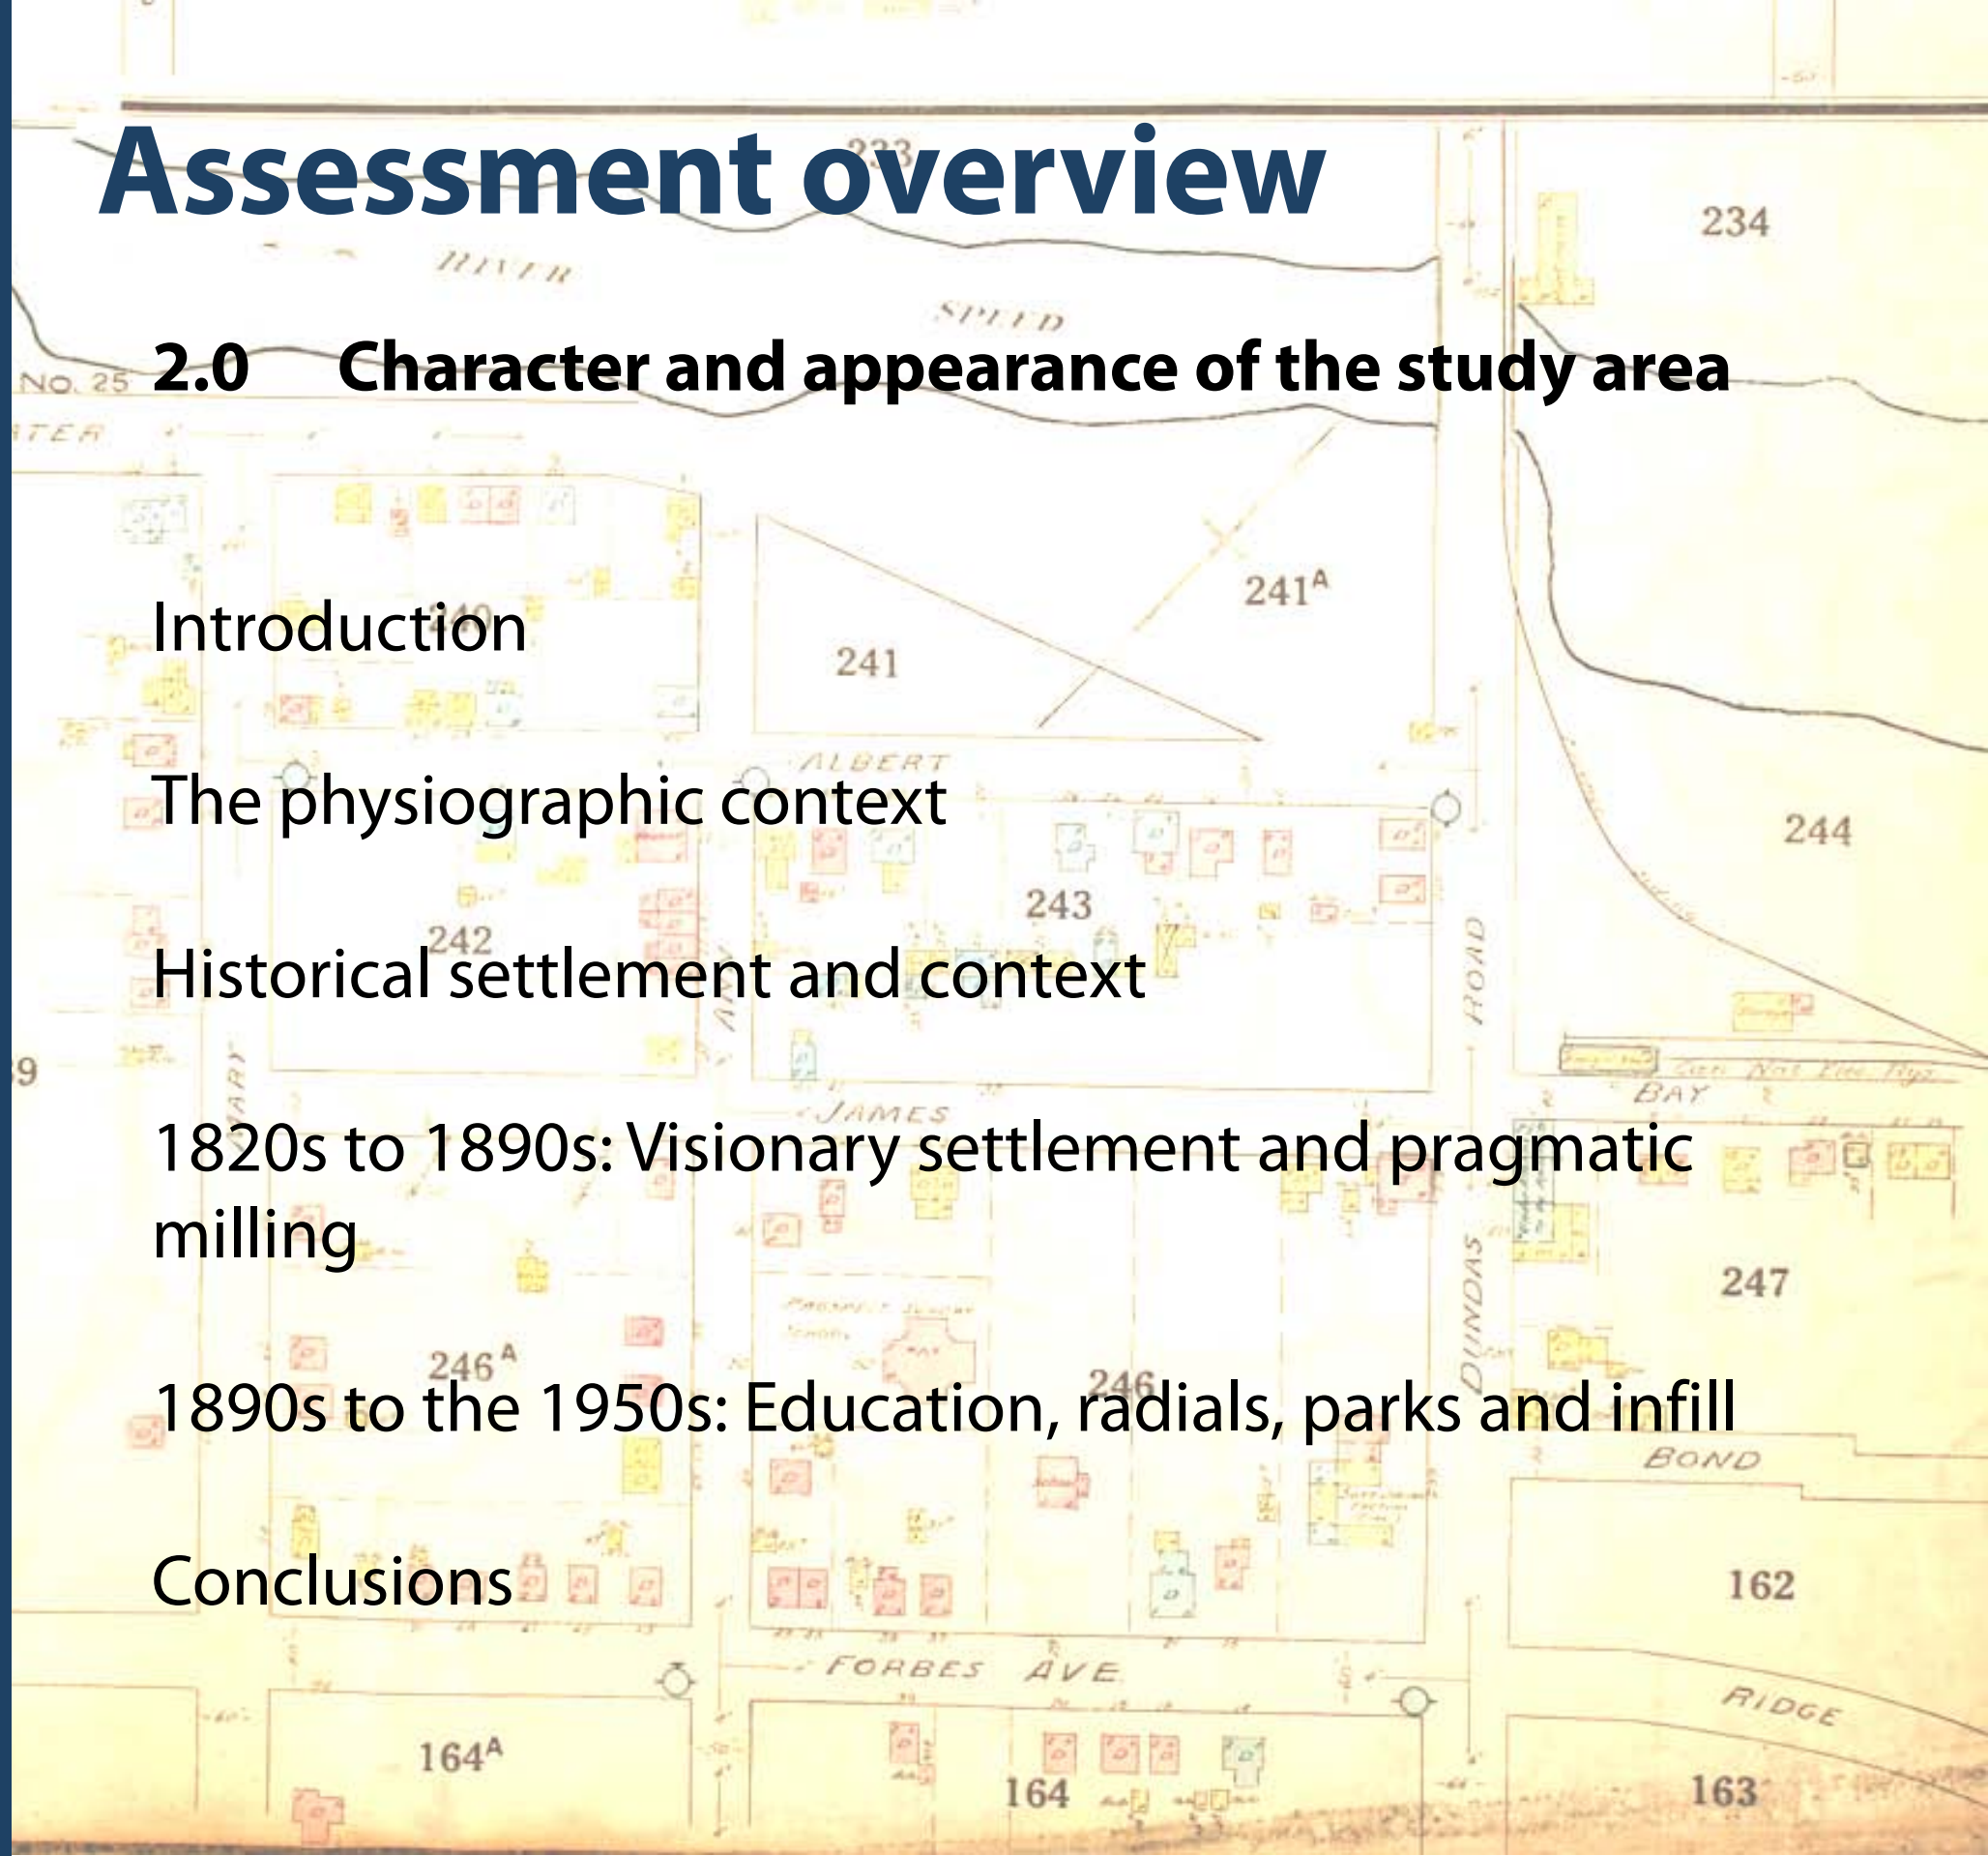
Assessment overview

2.0 Character and appearance of the study area

Introduction

The physiographic context

Historical settlement and context

1820s to 1890s: Visionary settlement and pragmatic milling

1890s to the 1950s: Education, radials, parks and infill

Conclusions